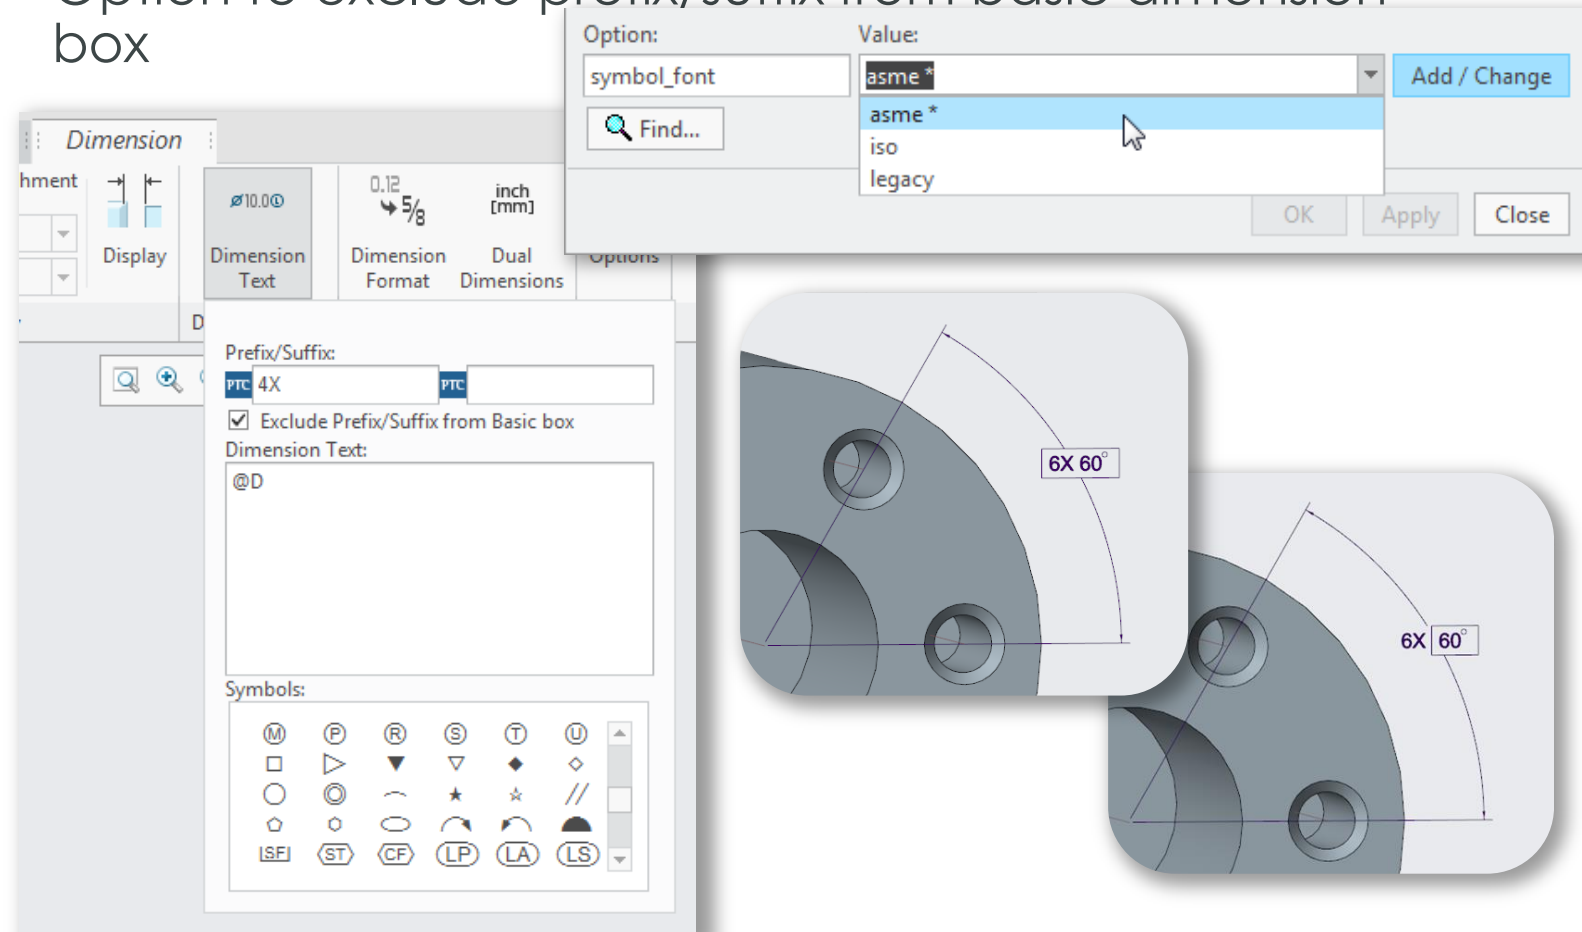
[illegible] box

Dimension

hment

Display

⌀10.0

Dimension Text

0.12

5/8

Dimension Format

inch [mm]

Dual Dimensions

Options

D

Option:

symbol_font

Find...

Value:

asme *

asme *

iso

legacy

Add / Change

OK

Apply

Close

Prefix/Suffix:

PTC 4X

PTC

Exclude Prefix/Suffix from Basic box

Dimension Text:

@D

Symbols:

Ⓜ Ⓟ Ⓡ Ⓢ Ⓣ Ⓤ

SF ST CF LP LA LS

6X 60°

6X 60°